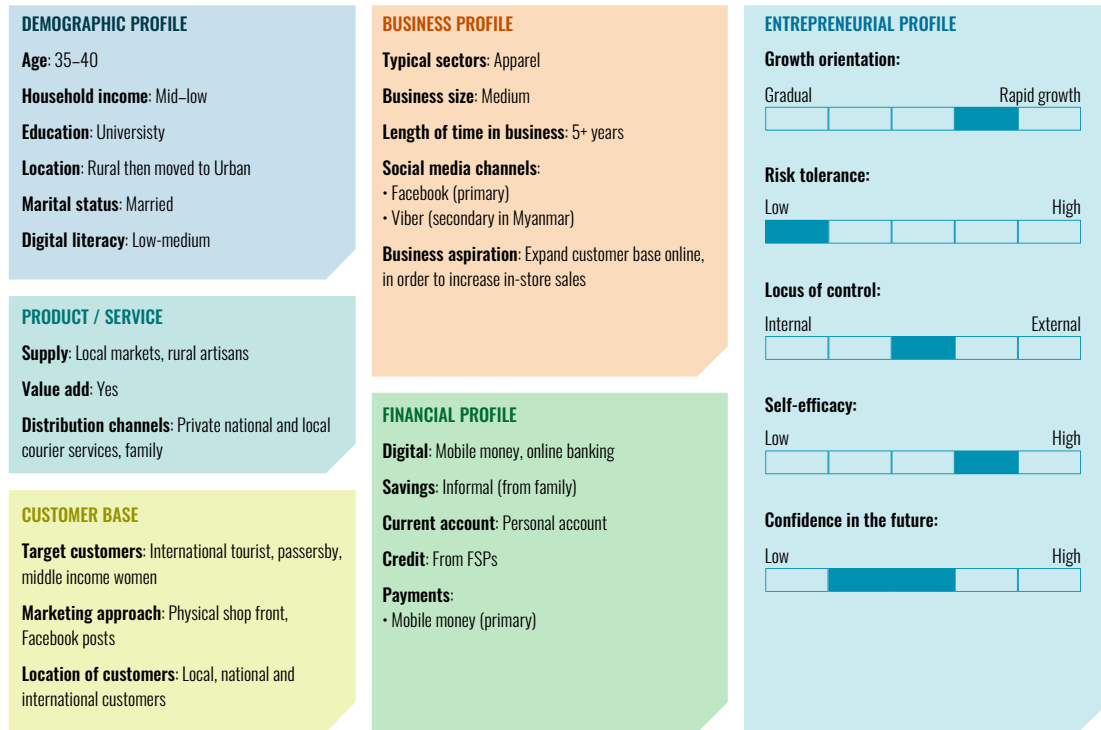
DEMOGRAPHIC PROFILE

**Age**: 35–40

**Household income**: Mid–low

**Education**: Univesisty

**Location**: Rural then moved to Urban

**Marital status**: Married

**Digital literacy**: Low-medium

PRODUCT / SERVICE

**Supply**: Local markets, rural artisans

**Value add**: Yes

**Distribution channels**: Private national and local courier services, family

CUSTOMER BASE

**Target customers**: International tourist, passersby, middle income women

**Marketing approach**: Physical shop front, Facebook posts

**Location of customers**: Local, national and international customers

BUSINESS PROFILE

**Typical sectors**: Apparel

**Business size**: Medium

**Length of time in business**: 5+ years

**Social media channels**:
• Facebook (primary)
• Viber (secondary in Myanmar)

**Business aspiration**: Expand customer base online, in order to increase in-store sales

FINANCIAL PROFILE

**Digital**: Mobile money, online banking

**Savings**: Informal (from family)

**Current account**: Personal account

**Credit**: From FSPs

**Payments**:
• Mobile money (primary)

ENTREPRENEURIAL PROFILE

**Growth orientation:**

Gradual Rapid growth

**Risk tolerance:**

Low High

**Locus of control:**

Internal External

**Self-efficacy:**

Low High

**Confidence in the future:**

Low High